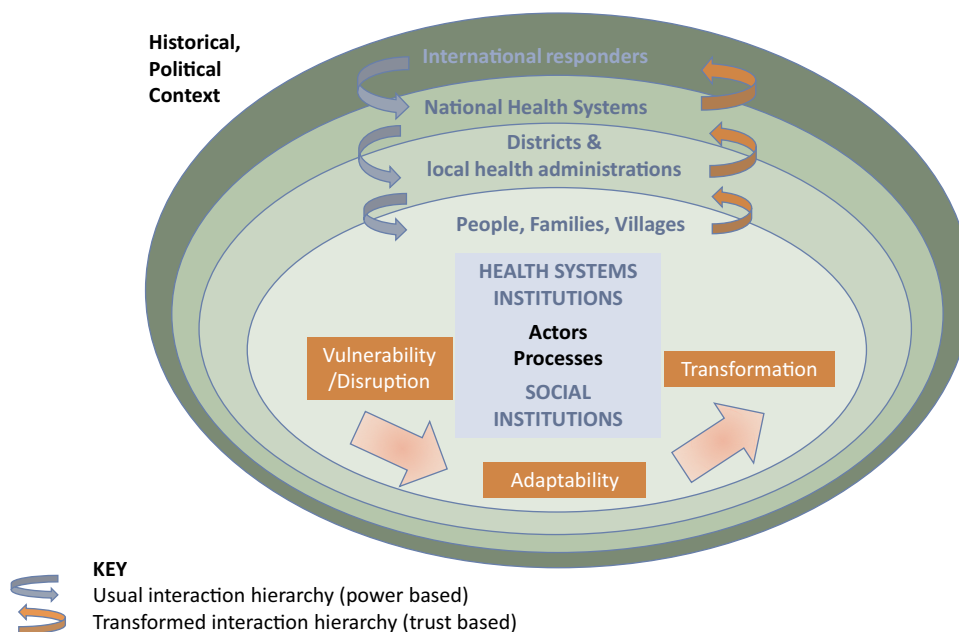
Historical, Political Context

International responders

National Health Systems

Districts & local health administrations

People, Families, Villages

HEALTH SYSTEMS INSTITUTIONS

Actors
Processes

SOCIAL INSTITUTIONS

Vulnerability /Disruption

Transformation

Adaptability

KEY
Usual interaction hierarchy (power based)
Transformed interaction hierarchy (trust based)